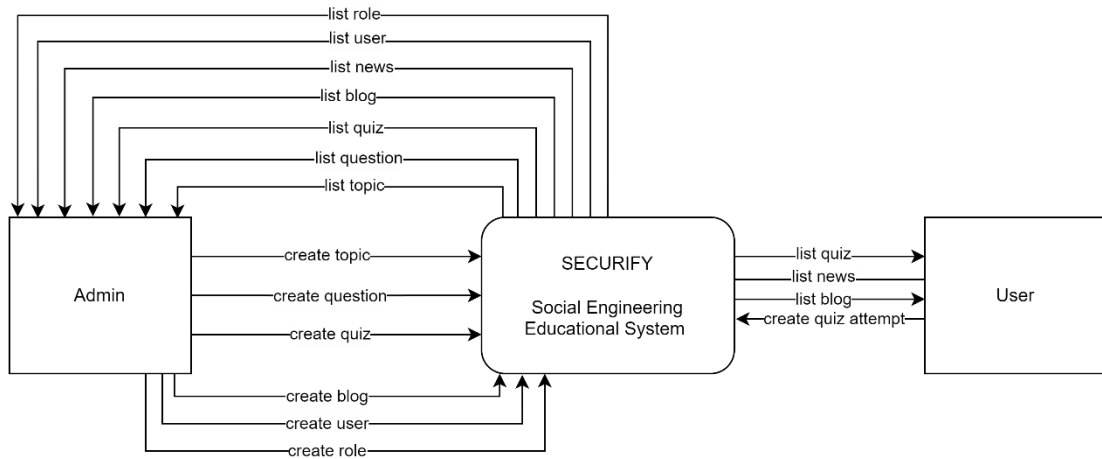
list role
list user
list news
list blog
list quiz
list question
list topic

Admin

create topic
create question
create quiz
create blog
create user
create role

SECURIFY

Social Engineering Educational System

list quiz
list news
list blog
create quiz attempt

User